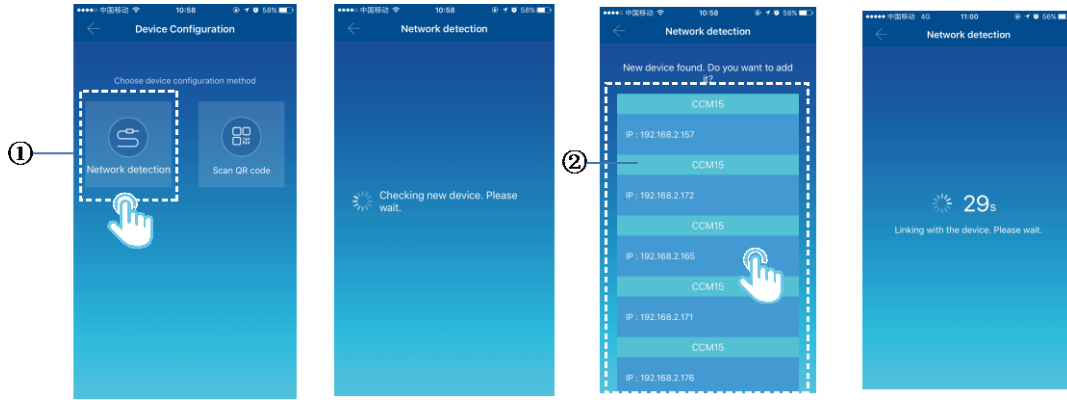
●●●●● 中国移动 10:58 58%

Device Configuration

Choose device configuration method

①

Network detection

Scan QR code

●●●●● 中国移动 10:58 58%

Network detection

Checking new device. Please wait.

●●●●● 中国移动 10:58 58%

Network detection

New device found. Do you want to add it?

②

CCM15

IP : 192.168.2.157

CCM15

IP : 192.168.2.172

CCM15

IP : 192.168.2.165

CCM15

IP : 192.168.2.171

CCM15

IP : 192.168.2.176

●●●●● 中国移动 4G 11:00 56%

Network detection

29s

Linking with the device. Please wait.